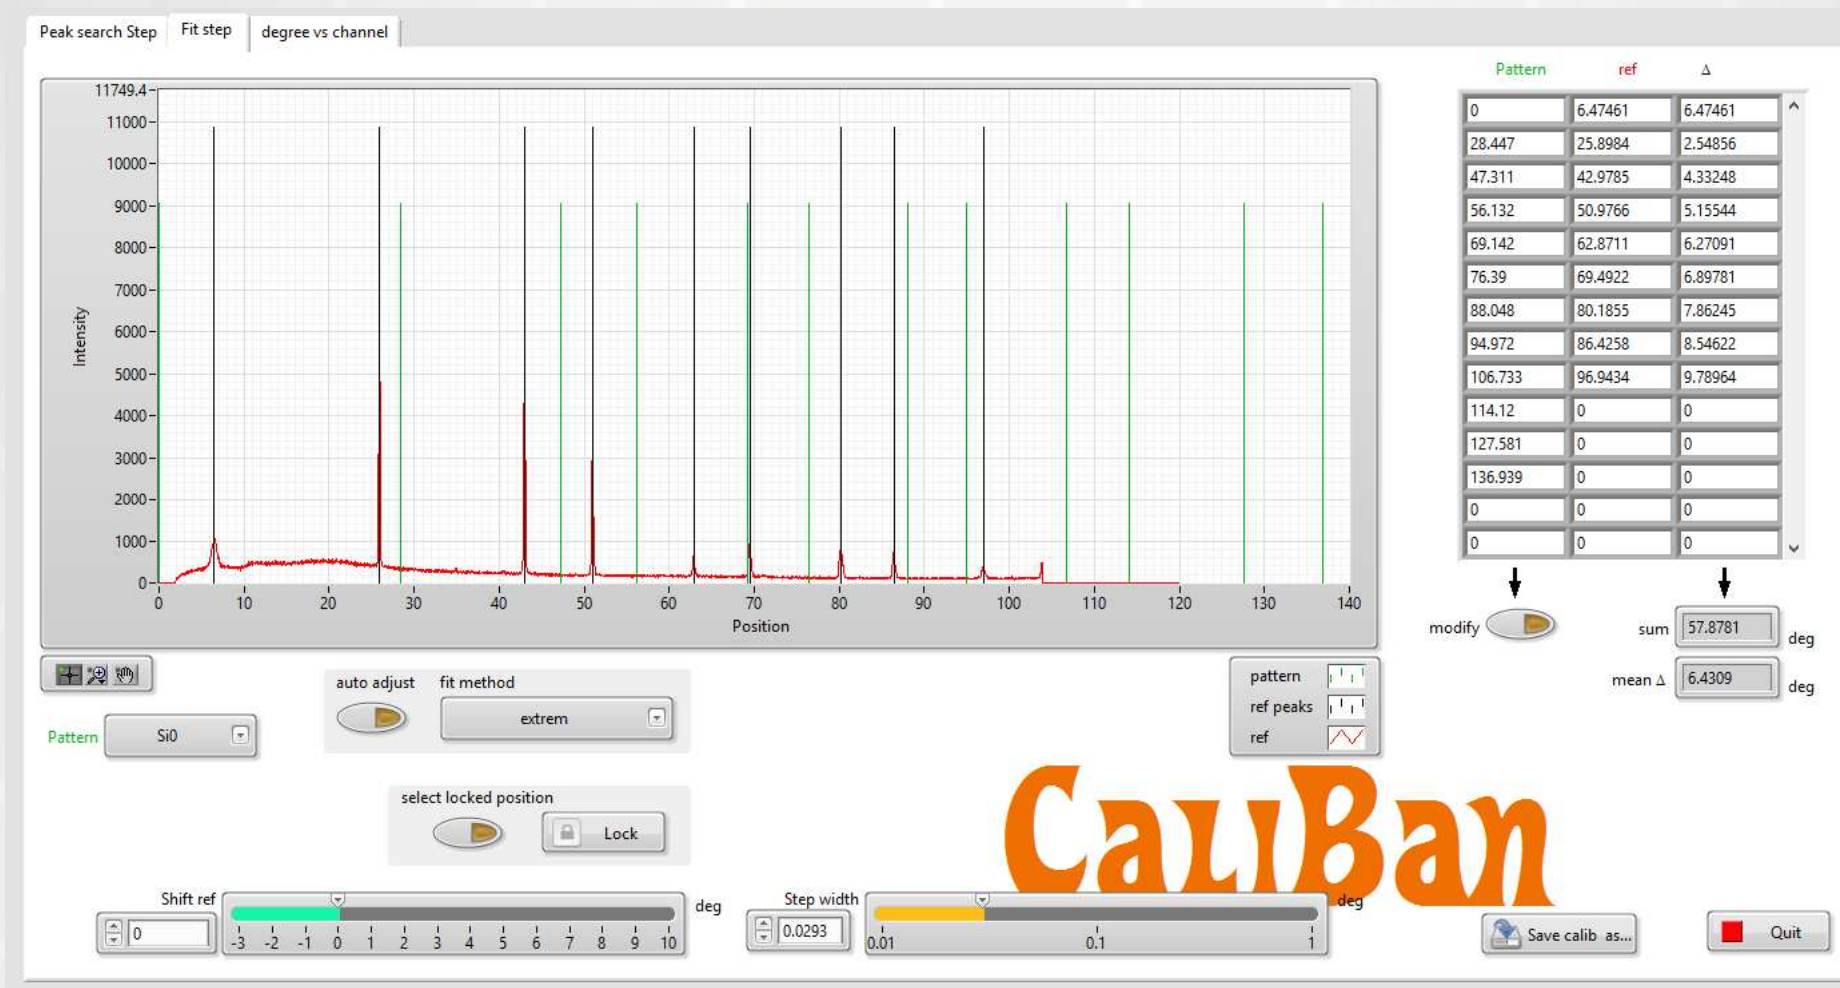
Peak search Step | Fit step | degree vs channel

11749.4
11000
10000
9000
8000
7000
6000
5000
4000
3000
2000
1000
0
Intensity
0 10 20 30 40 50 60 70 80 90 100 110 120 130 140
Position

| Pattern | ref | Δ |
|---|---|---|
| 0 | 6.47461 | 6.47461 |
| 28.447 | 25.8984 | 2.54856 |
| 47.311 | 42.9785 | 4.33248 |
| 56.132 | 50.9766 | 5.15544 |
| 69.142 | 62.8711 | 6.27091 |
| 76.39 | 69.4922 | 6.89781 |
| 88.048 | 80.1855 | 7.86245 |
| 94.972 | 86.4258 | 8.54622 |
| 106.733 | 96.9434 | 9.78964 |
| 114.12 | 0 | 0 |
| 127.581 | 0 | 0 |
| 136.939 | 0 | 0 |
| 0 | 0 | 0 |
| 0 | 0 | 0 |

modify
sum 57.8781 deg
mean Δ 6.4309 deg

auto adjust
fit method
extrem

Pattern Si0

pattern
ref peaks
ref

select locked position
Lock

CaliBan

Shift ref
0
-3 -2 -1 0 1 2 3 4 5 6 7 8 9 10
deg

Step width
0.0293
0.01 0.1 1
deg

Save calib as...
Quit